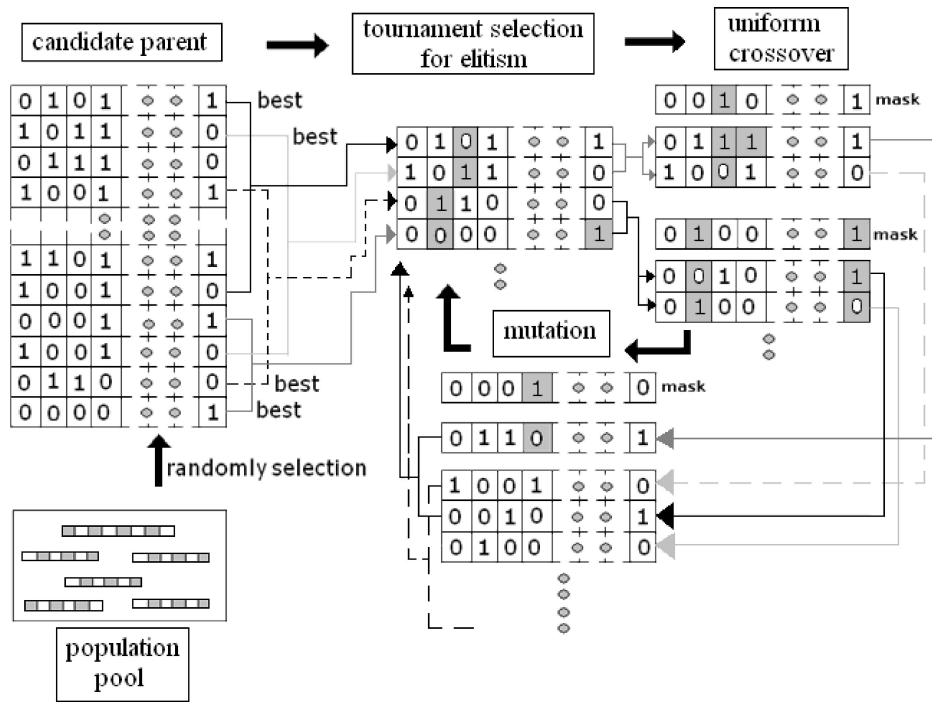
candidate parent

tournament selection for elitism

uniform crossover

| 0 | 1 | 0 | 1 | 1 |
|---|---|---|---|---|
| 1 | 0 | 1 | 1 | 0 |
| 0 | 1 | 1 | 1 | 0 |
| 1 | 0 | 0 | 1 | 1 |
| 1 | 1 | 0 | 1 | 1 |
| 1 | 0 | 0 | 1 | 0 |
| 0 | 0 | 0 | 1 | 1 |
| 1 | 0 | 0 | 1 | 0 |
| 0 | 1 | 1 | 0 | 0 |
| 0 | 0 | 0 | 0 | 1 |

best
best
best
best

| 0 | 1 | 0 | 1 | 1 |
|---|---|---|---|---|
| 1 | 0 | 1 | 1 | 0 |
| 0 | 1 | 1 | 0 | 0 |
| 0 | 0 | 0 | 0 | 1 |

| 0 | 0 | 1 | 0 | 1 |
|---|---|---|---|---|

mask

| 0 | 1 | 1 | 1 | 1 |
|---|---|---|---|---|
| 1 | 0 | 0 | 1 | 0 |

| 0 | 1 | 0 | 0 | 1 |
|---|---|---|---|---|

mask

| 0 | 0 | 1 | 0 | 1 |
|---|---|---|---|---|
| 0 | 1 | 0 | 0 | 0 |

mutation

| 0 | 0 | 0 | 1 | 0 |
|---|---|---|---|---|

mask

| 0 | 1 | 1 | 0 | 1 |
|---|---|---|---|---|

| 1 | 0 | 0 | 1 | 0 |
|---|---|---|---|---|
| 0 | 0 | 1 | 0 | 1 |
| 0 | 1 | 0 | 0 | 0 |

randomly selection

population pool